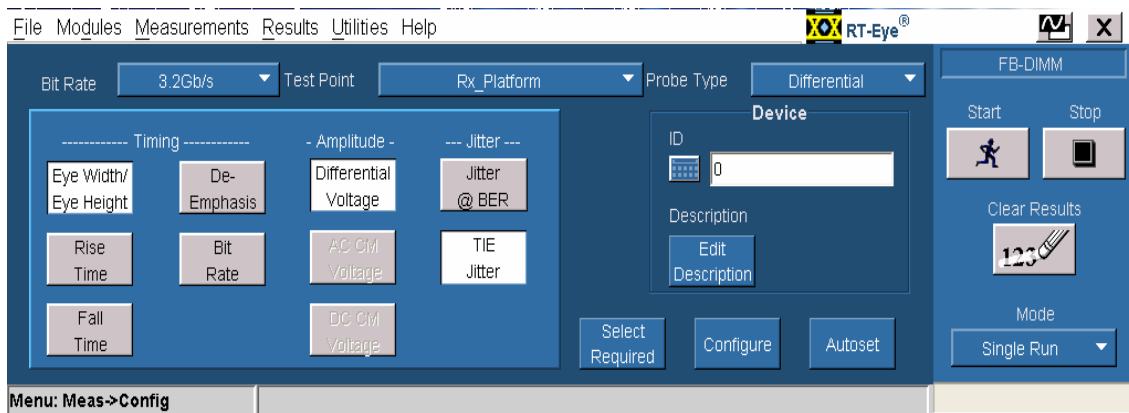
File Modules Measurements Results Utilities Help

RT-Eye®

X

Bit Rate 3.2Gb/s Test Point Rx_Platform Probe Type Differential

FB-DIMM

------------ Timing ------------

- Amplitude -

--- Jitter ---

Eye Width/ Eye Height

De-Emphasis

Differential Voltage

Jitter @ BER

Rise Time

Bit Rate

AC CM Voltage

TIE Jitter

Fall Time

DC CM Voltage

Device

ID

0

Description

Edit Description

Select Required

Configure

Autoset

Start

Stop

Clear Results

123

Mode

Single Run

Menu: Meas->Config